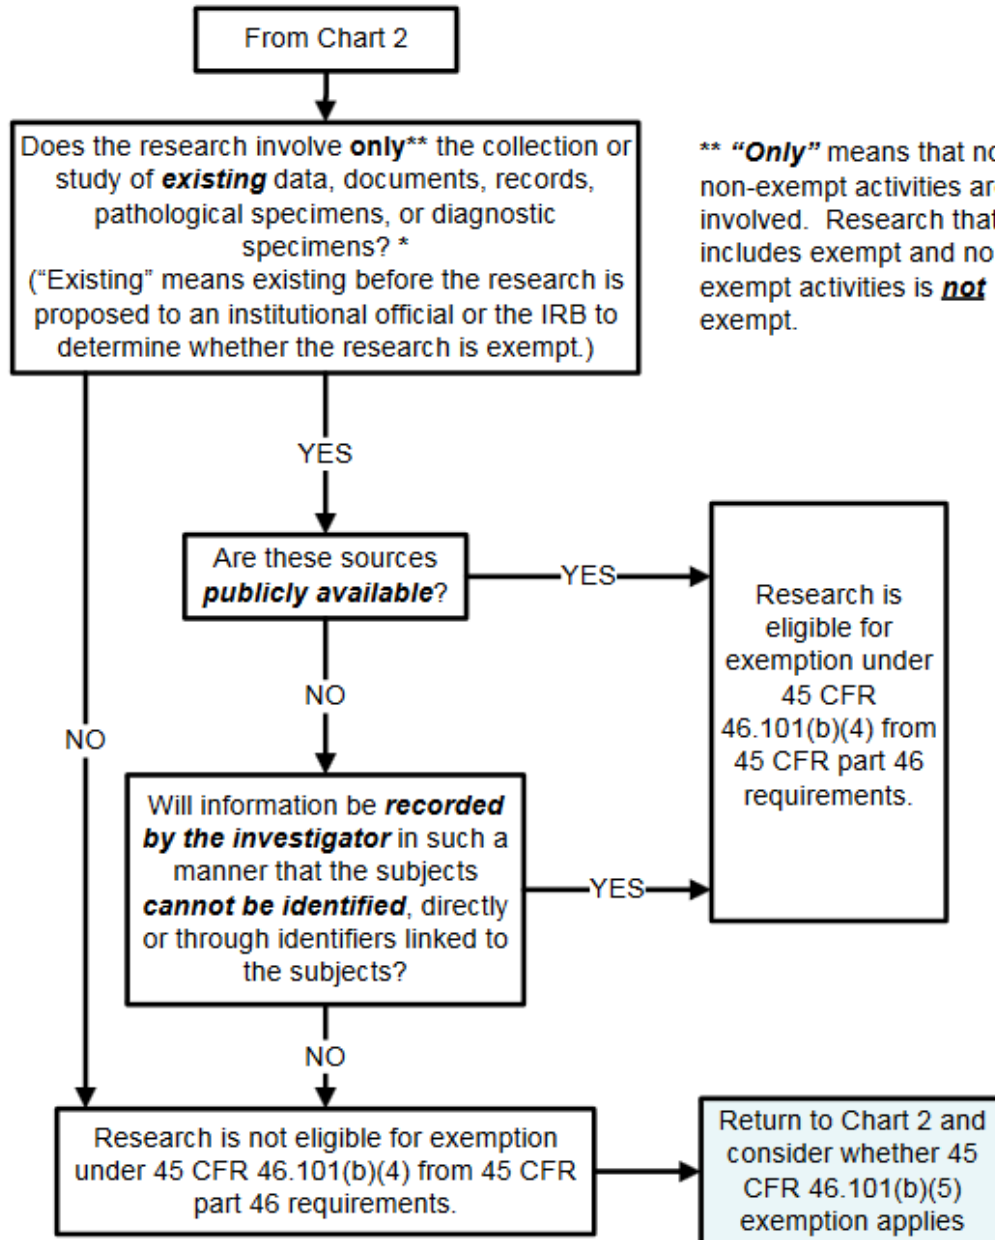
From Chart 2

Does the research involve only** the collection or study of existing data, documents, records, pathological specimens, or diagnostic specimens? *
("Existing" means existing before the research is proposed to an institutional official or the IRB to determine whether the research is exempt.)

** "Only" means that no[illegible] non-exempt activities ar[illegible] involved. Research tha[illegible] includes exempt and no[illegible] exempt activities is not exempt.

YES

Are these sources publicly available?

YES

Research is eligible for exemption under 45 CFR 46.101(b)(4) from 45 CFR part 46 requirements.

NO

NO

Will information be recorded by the investigator in such a manner that the subjects cannot be identified, directly or through identifiers linked to the subjects?

YES

NO

Research is not eligible for exemption under 45 CFR 46.101(b)(4) from 45 CFR part 46 requirements.

Return to Chart 2 and consider whether 45 CFR 46.101(b)(5) exemption applies